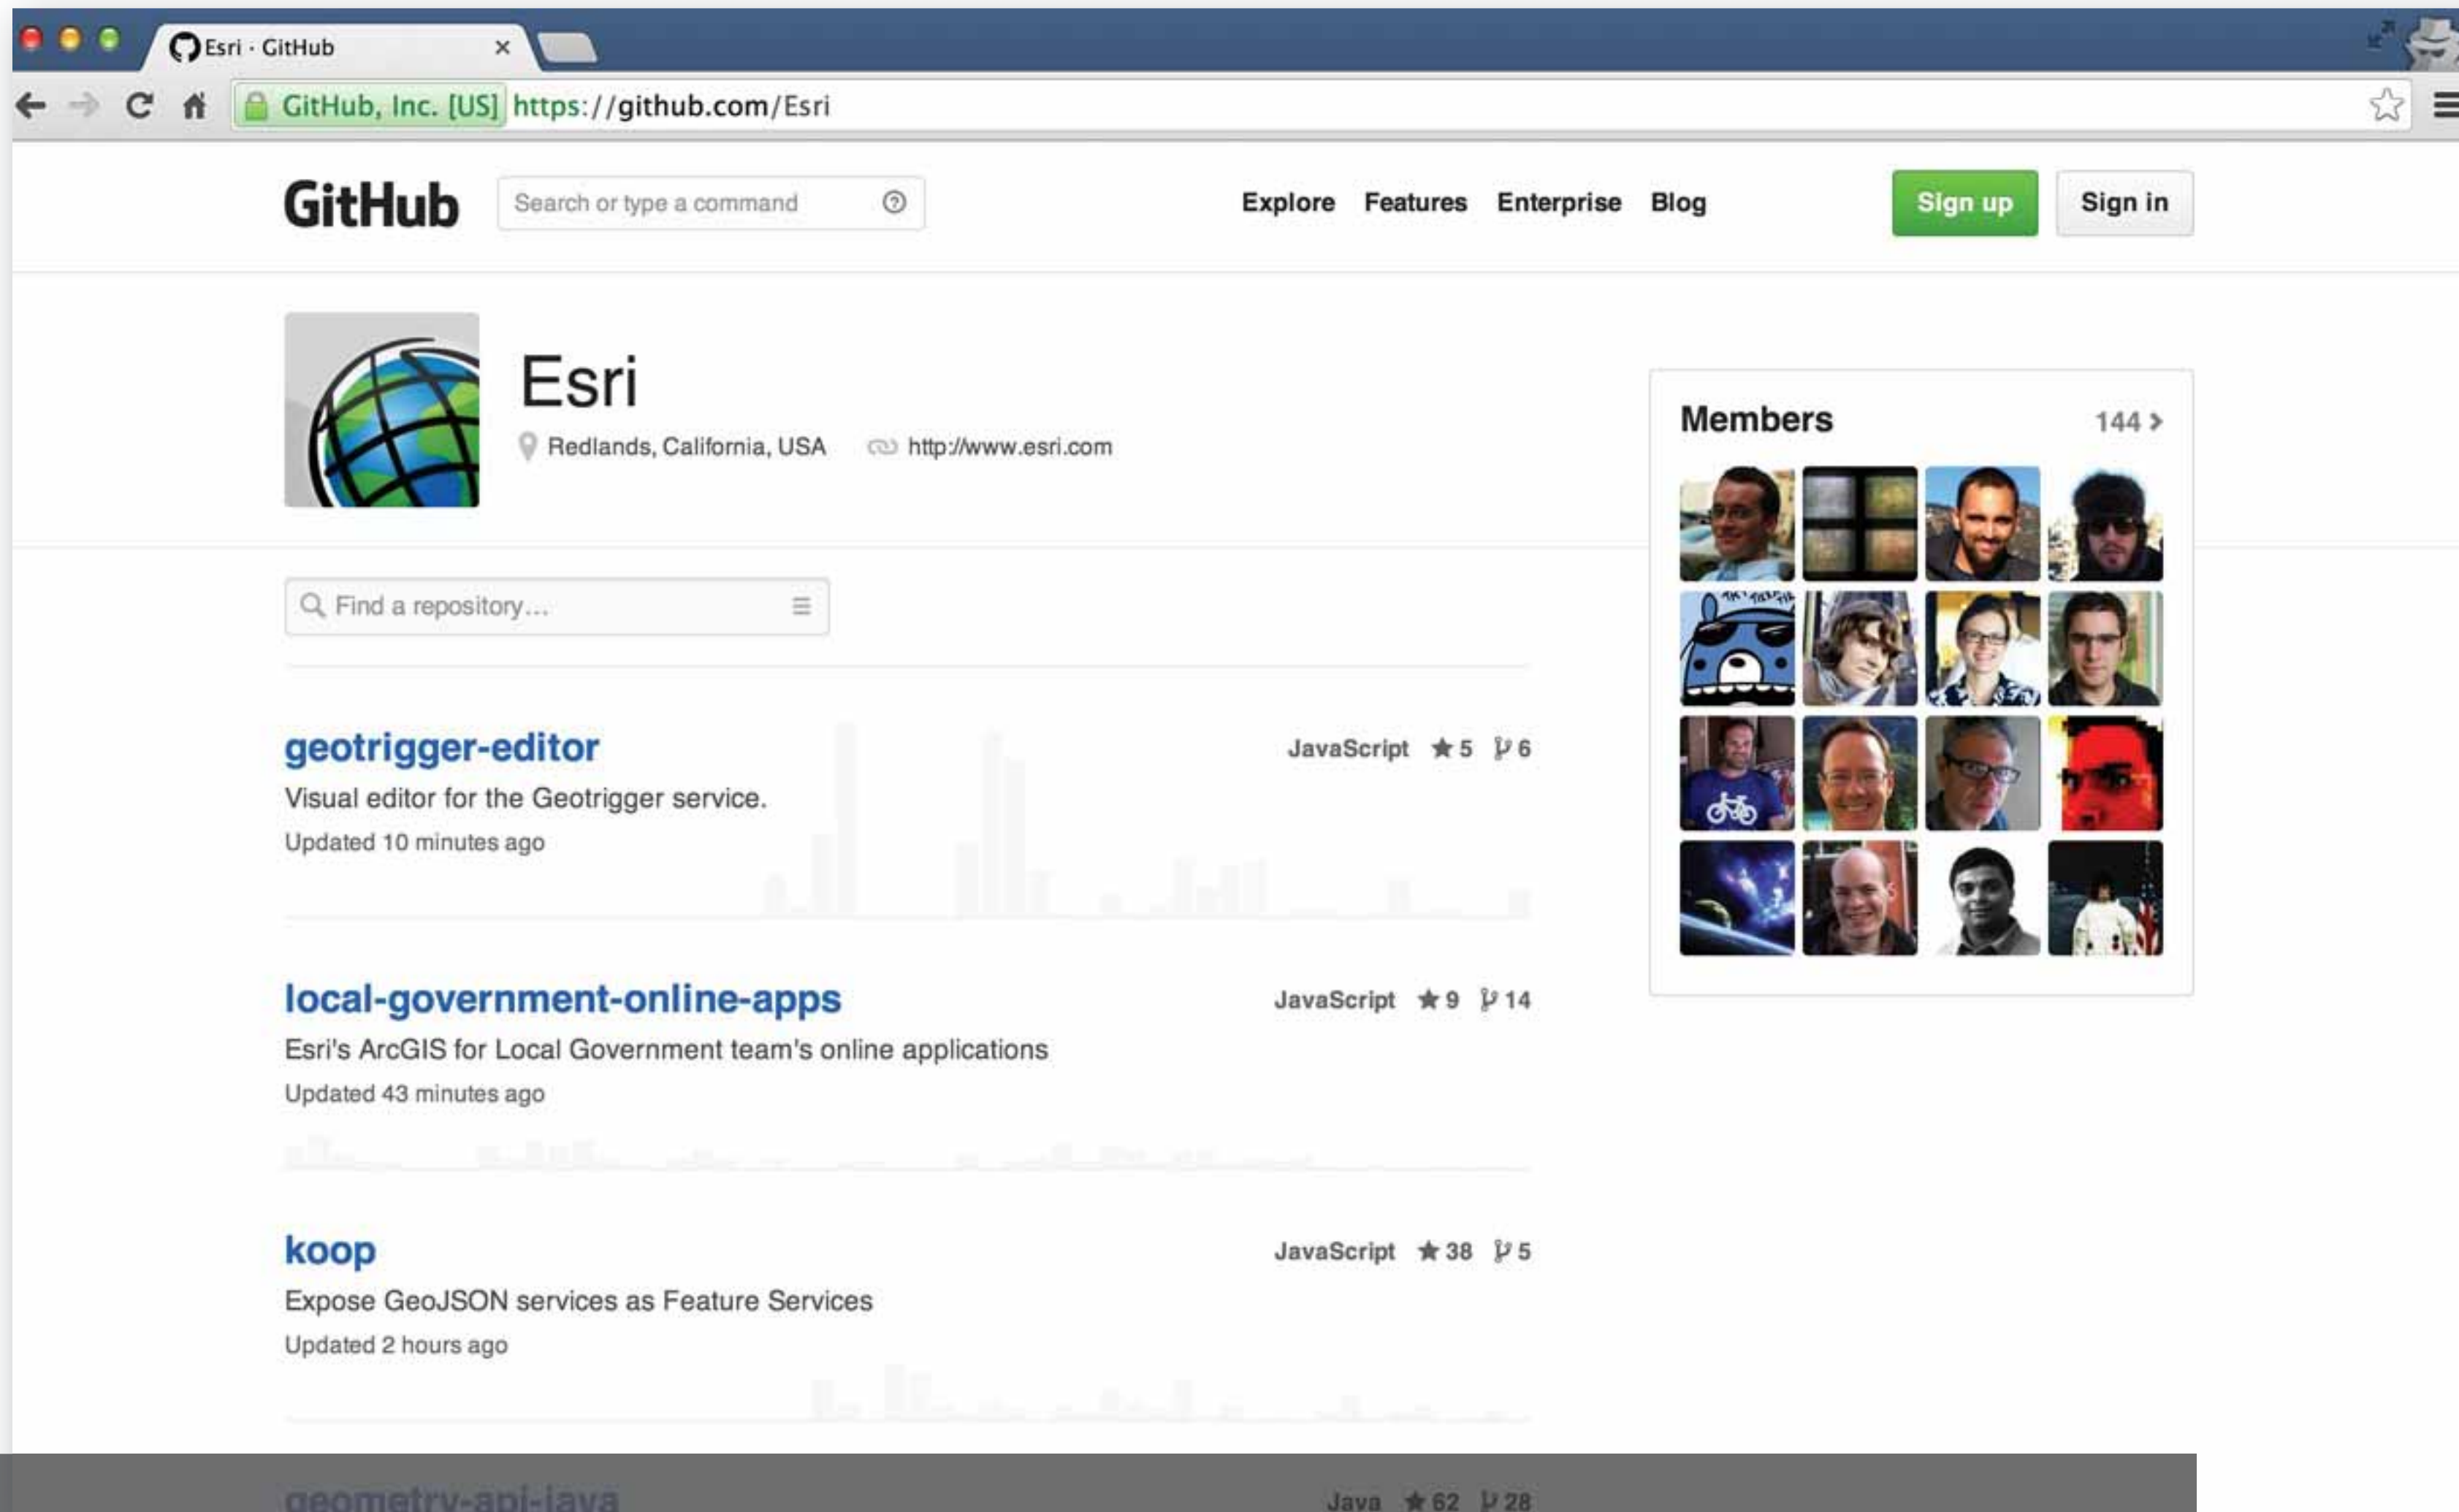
Esri · GitHub ×

GitHub, Inc. [US] https://github.com/Esri

GitHub Search or type a command Explore Features Enterprise Blog Sign up Sign in

Esri

Redlands, California, USA http://www.esri.com

Members 144

Find a repository…

geotrigger-editor
JavaScript ★ 5 6
Visual editor for the Geotrigger service.
Updated 10 minutes ago

local-government-online-apps
JavaScript ★ 9 14
Esri's ArcGIS for Local Government team's online applications
Updated 43 minutes ago

koop
JavaScript ★ 38 5
Expose GeoJSON services as Feature Services
Updated 2 hours ago

geometry-api-java
Java ★ 62 28